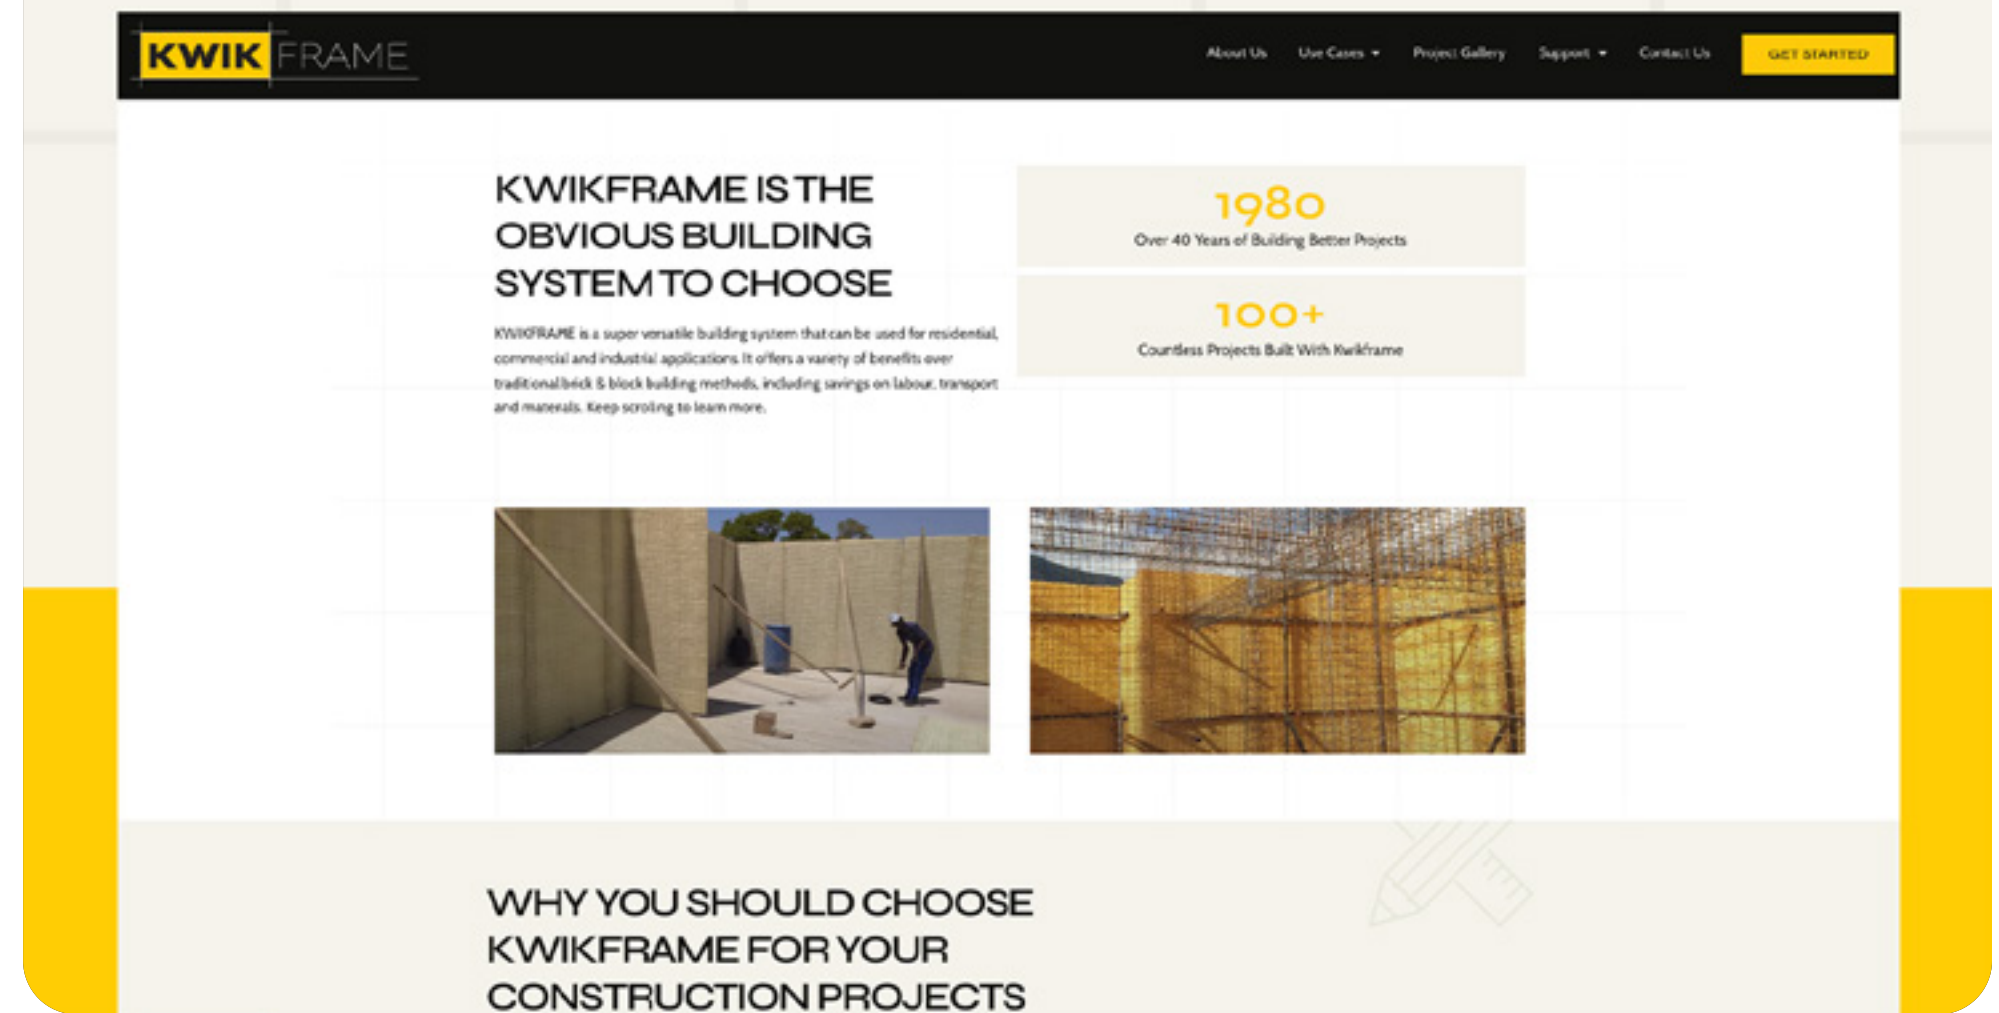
KWIK FRAME

About Us Use Cases Project Gallery Support Contact Us GET STARTED

KWIKFRAME IS THE OBVIOUS BUILDING SYSTEM TO CHOOSE

KWIKFRAME is a super versatile building system that can be used for residential, commercial and industrial applications. It offers a variety of benefits over traditional brick & block building methods, including savings on labour, transport and materials. Keep scrolling to learn more.

1980
Over 40 Years of Building Better Projects

100+
Countless Projects Built With Kwikframe

WHY YOU SHOULD CHOOSE KWIKFRAME FOR YOUR CONSTRUCTION PROJECTS